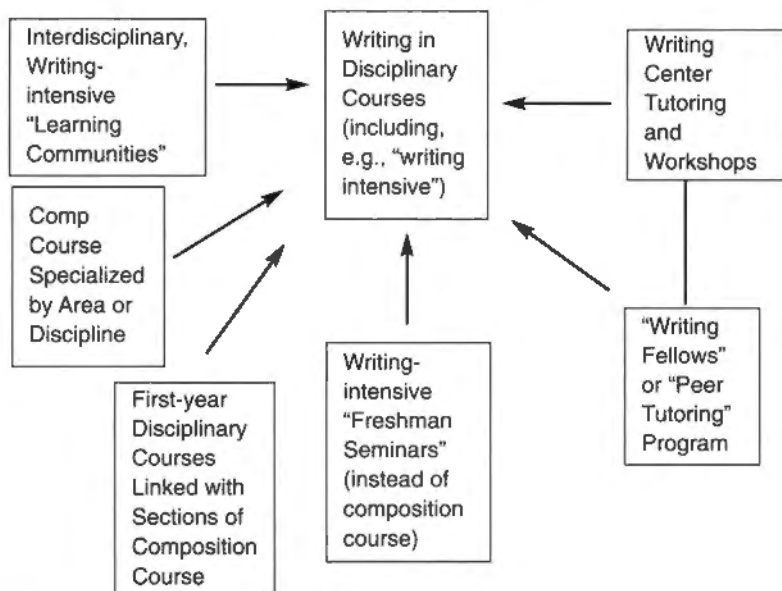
Interdisciplinary, Writing-intensive "Learning Communities"

Writing in Disciplinary Courses (including, e.g., "writing intensive")

Writing Center Tutoring and Workshops

Comp Course Specialized by Area or Discipline

"Writing Fellows" or "Peer Tutoring" Program

First-year Disciplinary Courses Linked with Sections of Composition Course

Writing-intensive "Freshman Seminars" (instead of composition course)